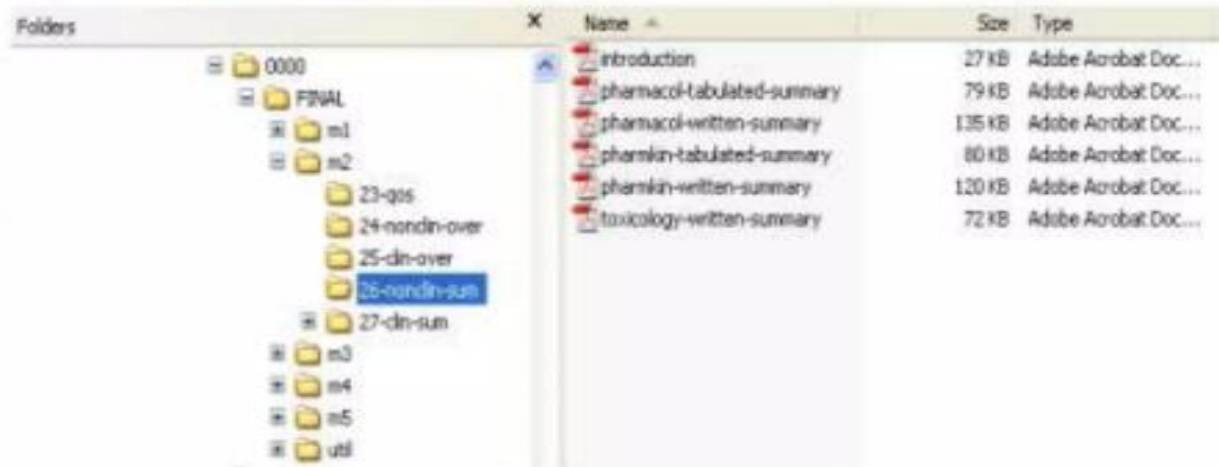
Folders ×

0000
FINAL
m1
m2
23-qos
24-nonclin-over
25-clin-over
26-nonclin-sum
27-clin-sum
m3
m4
m5
util

| Name | Size | Type |
|---|---|---|
| introduction | 27 KB | Adobe Acrobat Doc... |
| pharmacol-tabulated-summary | 79 KB | Adobe Acrobat Doc... |
| pharmacol-written-summary | 135 KB | Adobe Acrobat Doc... |
| pharmkin-tabulated-summary | 80 KB | Adobe Acrobat Doc... |
| pharmkin-written-summary | 120 KB | Adobe Acrobat Doc... |
| toxicology-written-summary | 72 KB | Adobe Acrobat Doc... |